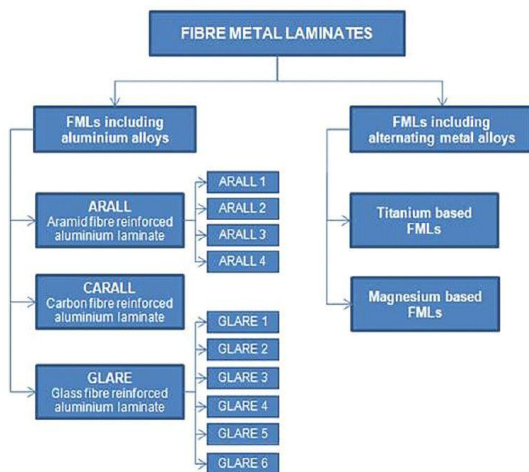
FIBRE METAL LAMINATES

FMLs including aluminium alloys

FMLs including alternating metal alloys

ARALL
Aramid fibre reinforced aluminium laminate

ARALL 1
ARALL 2
ARALL 3
ARALL 4

CARALL
Carbon fibre reinforced aluminium laminate

GLARE
Glass fibre reinforced aluminium laminate

GLARE 1
GLARE 2
GLARE 3
GLARE 4
GLARE 5
GLARE 6

Titanium based FMLs

Magnesium based FMLs